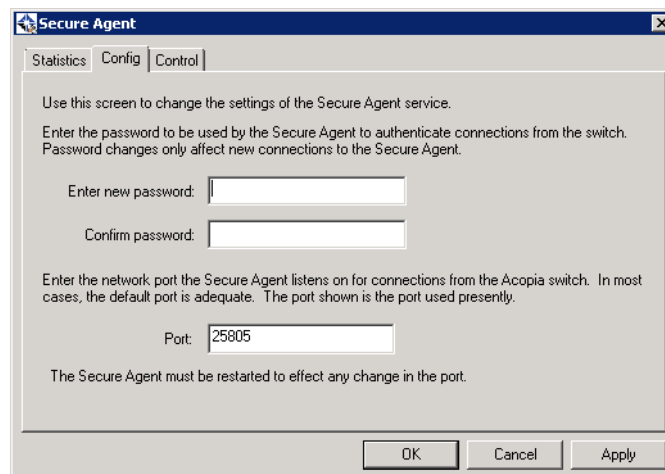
Secure Agent

Statistics | Config | Control

Use this screen to change the settings of the Secure Agent service.

Enter the password to be used by the Secure Agent to authenticate connections from the switch. Password changes only affect new connections to the Secure Agent.

Enter new password:

Confirm password:

Enter the network port the Secure Agent listens on for connections from the Acopia switch. In most cases, the default port is adequate. The port shown is the port used presently.

Port: 25805

The Secure Agent must be restarted to effect any change in the port.

OK | Cancel | Apply